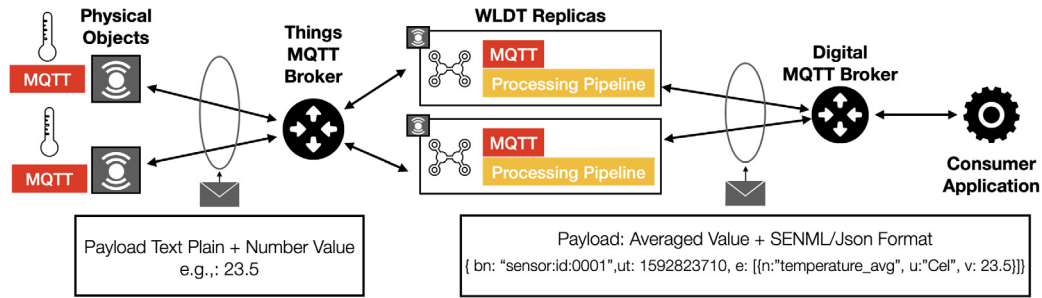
Physical Objects

MQTT

MQTT

Things MQTT Broker

WLDT Replicas

MQTT

Processing Pipeline

MQTT

Processing Pipeline

Digital MQTT Broker

Consumer Application

Payload Text Plain + Number Value
e.g.,: 23.5

Payload: Averaged Value + SENML/Json Format
{ bn: "sensor:id:0001",ut: 1592823710, e: [{n:"temperature_avg", u:"Cel", v: 23.5}]}